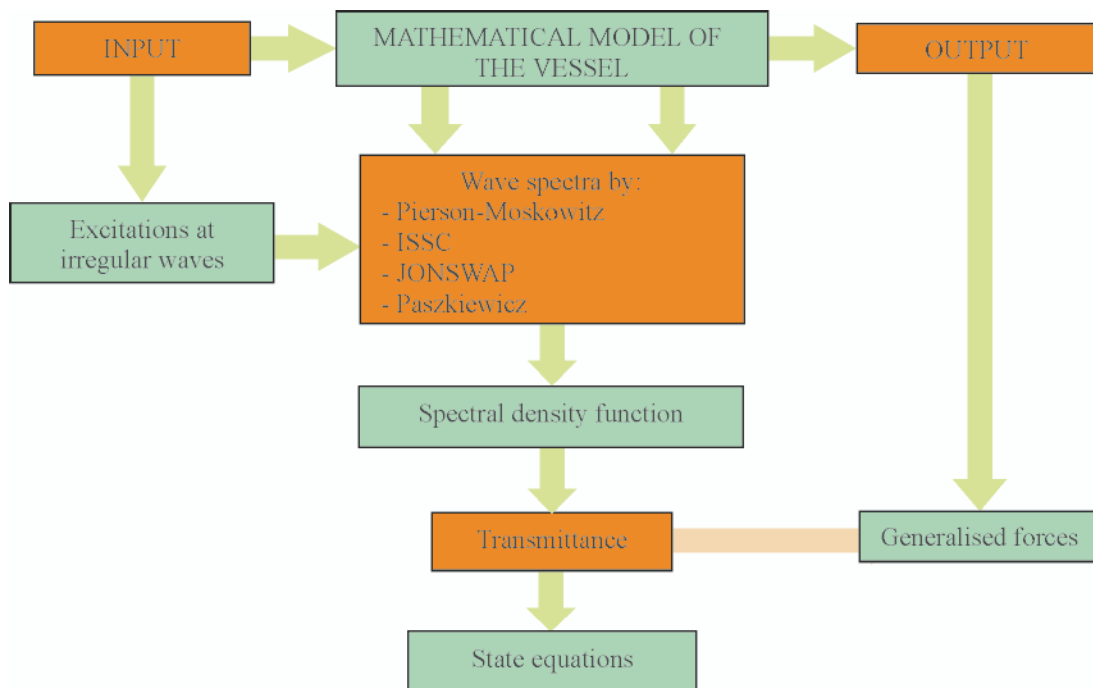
INPUT

MATHEMATICAL MODEL OF THE VESSEL

OUTPUT

Excitations at irregular waves

Wave spectra by:
- Pierson-Moskowitz
- ISSC
- JONSWAP
- Paszkiewicz

Spectral density function

Transmittance

Generalised forces

State equations